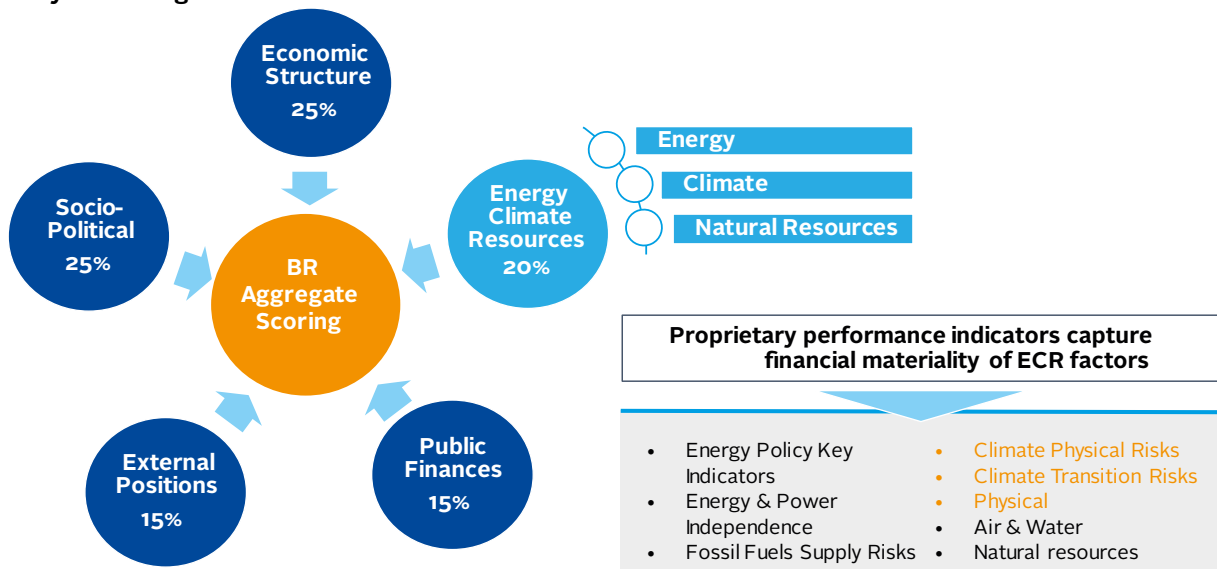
Economic Structure
25%

Socio-Political
25%

BR Aggregate Scoring

Energy Climate Resources
20%

Energy
Climate
Natural Resources

External Positions
15%

Public Finances
15%

Proprietary performance indicators capture financial materiality of ECR factors

- Energy Policy Key Indicators
- Energy & Power Independence
- Fossil Fuels Supply Risks

- Climate Physical Risks
- Climate Transition Risks
- Physical
- Air & Water
- Natural resources